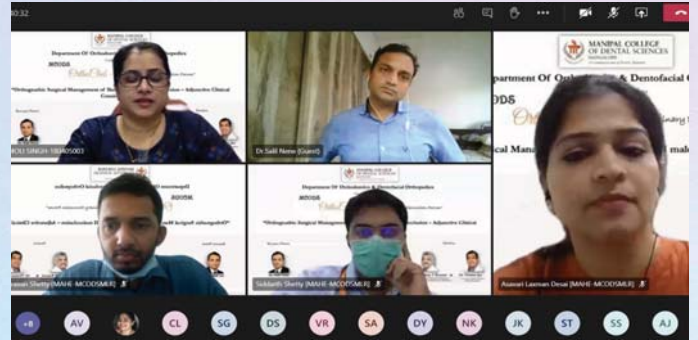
30:32

Department Of Orthodontics & Dentofacial Orthopedics

MODS

OrthoChat

"Orthognathic Surgical Management of Skeletal Malocclusion – Adjunctive Clinical Considerations"

MOU SINGH-180405003

Dr Salil Nene (Guest)

MANIPAL COLLEGE OF DENTAL SCIENCES

Department Of Orthodontics & Dentofacial Orthopedics

ODS

Ortho

ical Management of Skeletal malo

Department Of Orthodontics & Dentofacial Orthopedics

MODS

"Orthognathic Surgical Management of Skeletal Malocclusion – Adjunctive Clinical Considerations"

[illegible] Shetty (MAHE-MCODSMLR)

Siddarth Shetty (MAHE-MCODSMLR)

Asavari Laxman Desai (MAHE-MCODSMLR)

+8 AV CL SG DS VR SA DY NK JK ST SS AJ